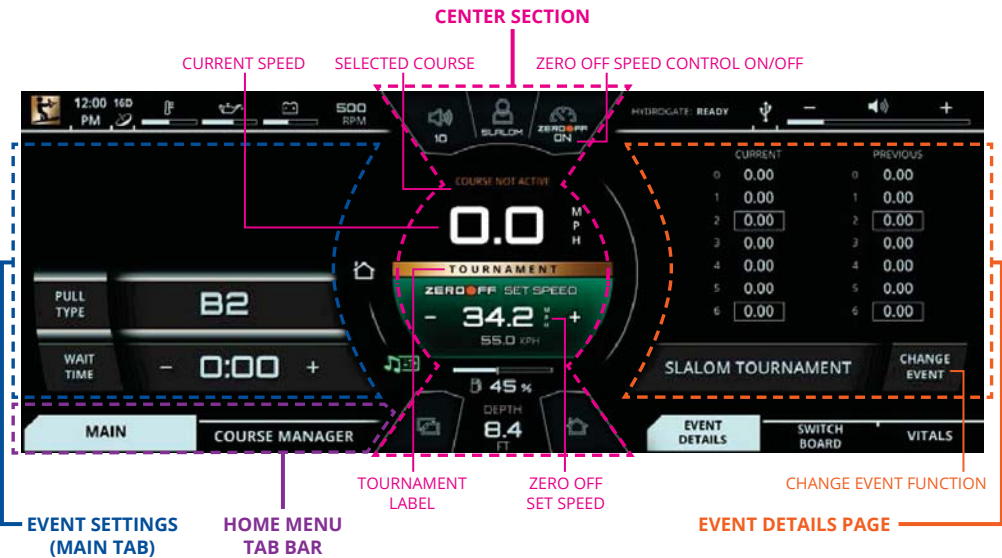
CENTER SECTION

CURRENT SPEED

SELECTED COURSE

ZERO OFF SPEED CONTROL ON/OFF

12:00 PM
16D

500 RPM

10

SLALOM

ZERO OFF ON

HYDROGATE: READY

—

+

CURRENT

PREVIOUS

| | CURRENT | | PREVIOUS |
|---|---|---|---|
| 0 | 0.00 | 0 | 0.00 |
| 1 | 0.00 | 1 | 0.00 |
| 2 | 0.00 | 2 | 0.00 |
| 3 | 0.00 | 3 | 0.00 |
| 4 | 0.00 | 4 | 0.00 |
| 5 | 0.00 | 5 | 0.00 |
| 6 | 0.00 | 6 | 0.00 |

COURSE NOT ACTIVE

0.0

M P H

TOURNAMENT

ZERO OFF SET SPEED

— 34.2 +

55.0 KPH

45 %

DEPTH

8.4 FT

PULL TYPE

B2

WAIT TIME

— 0:00 +

SLALOM TOURNAMENT

CHANGE EVENT

MAIN

COURSE MANAGER

EVENT DETAILS

SWITCH BOARD

VITALS

TOURNAMENT LABEL

ZERO OFF SET SPEED

CHANGE EVENT FUNCTION

EVENT SETTINGS (MAIN TAB)

HOME MENU TAB BAR

EVENT DETAILS PAGE